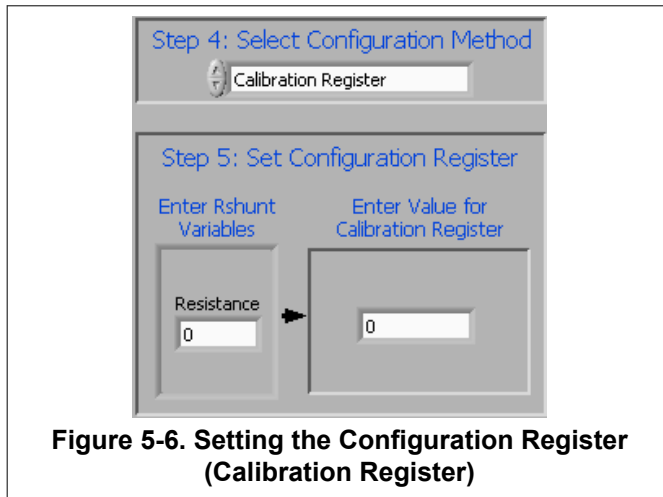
Step 4: Select Configuration Method

Calibration Register

Step 5: Set Configuration Register

Enter Rshunt Variables

Enter Value for Calibration Register

Resistance

0

0

Figure 5-6. Setting the Configuration Register (Calibration Register)